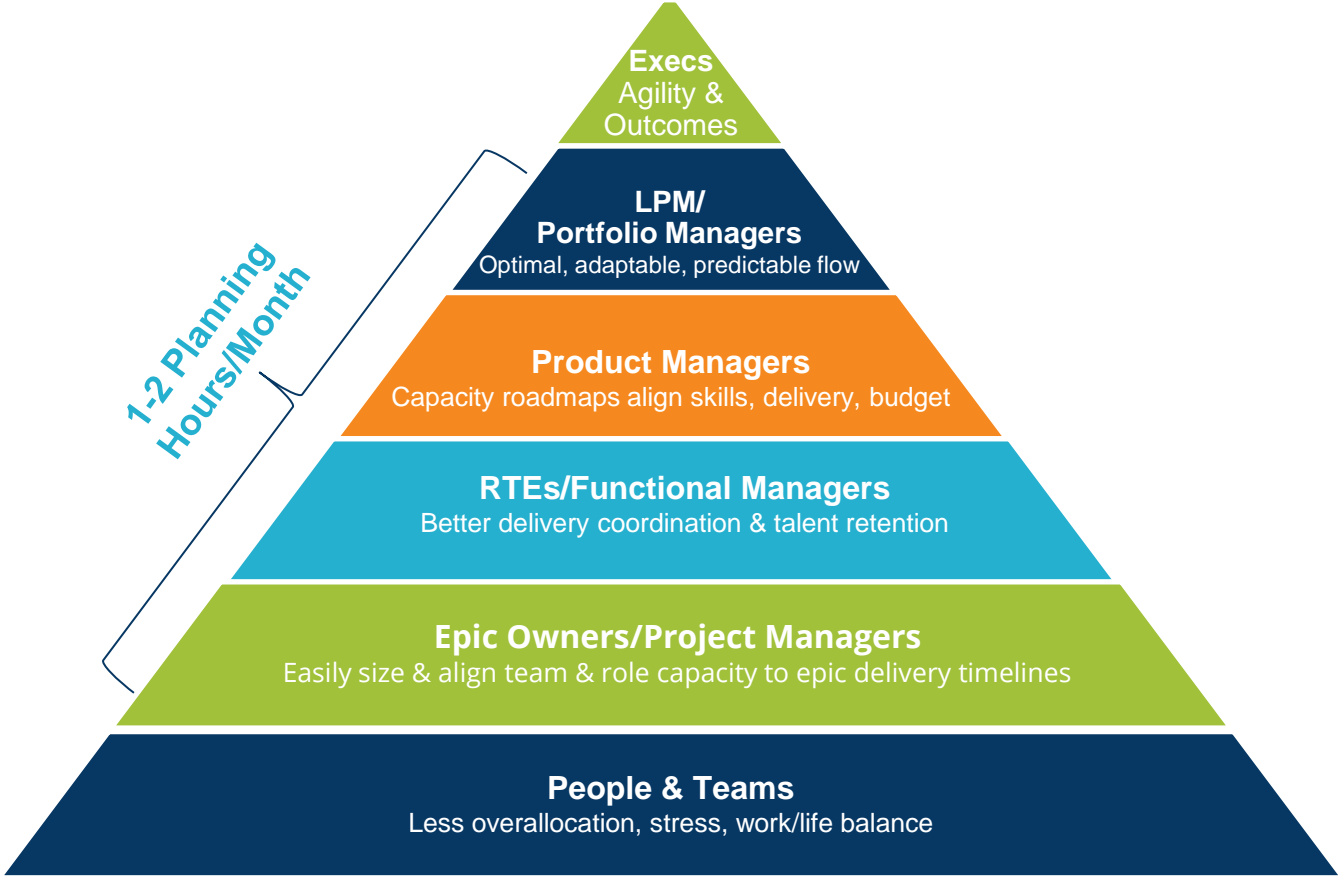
Execs
Agility & Outcomes

LPM/
Portfolio Managers
Optimal, adaptable, predictable flow

1-2 Planning Hours/Month

Product Managers
Capacity roadmaps align skills, delivery, budget

RTEs/Functional Managers
Better delivery coordination & talent retention

Epic Owners/Project Managers
Easily size & align team & role capacity to epic delivery timelines

People & Teams
Less overallocation, stress, work/life balance